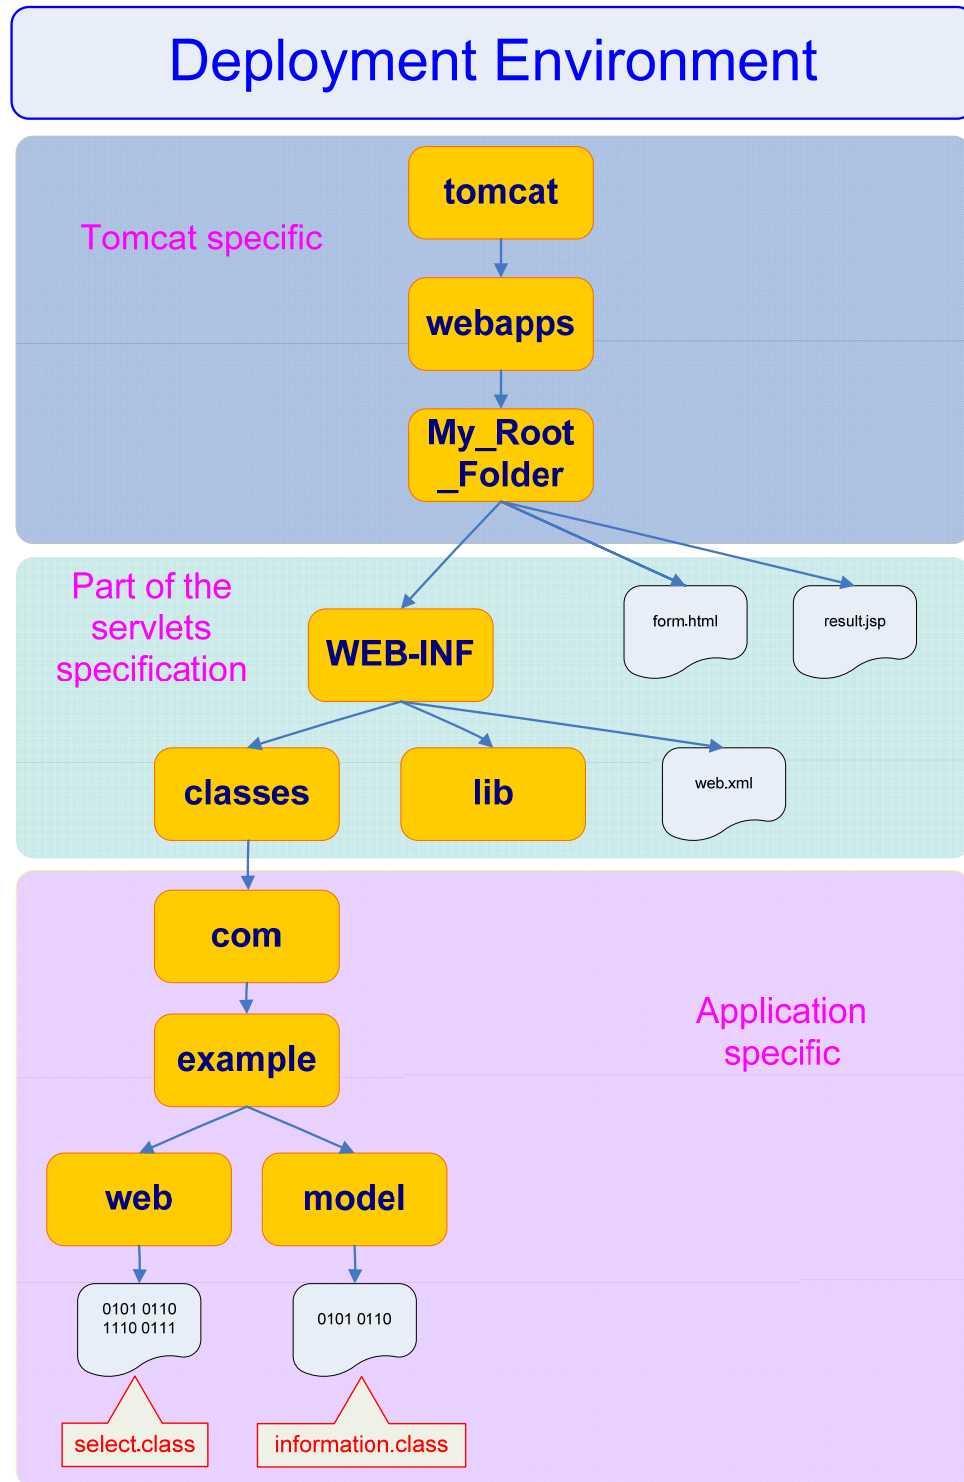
Deployment Environment

Tomcat specific

tomcat

webapps

My_Root _Folder

Part of the servlets specification

WEB-INF

form.html

result.jsp

classes

lib

web.xml

com

example

Application specific

web

model

0101 0110
1110 0111

0101 0110

select.class

information.class